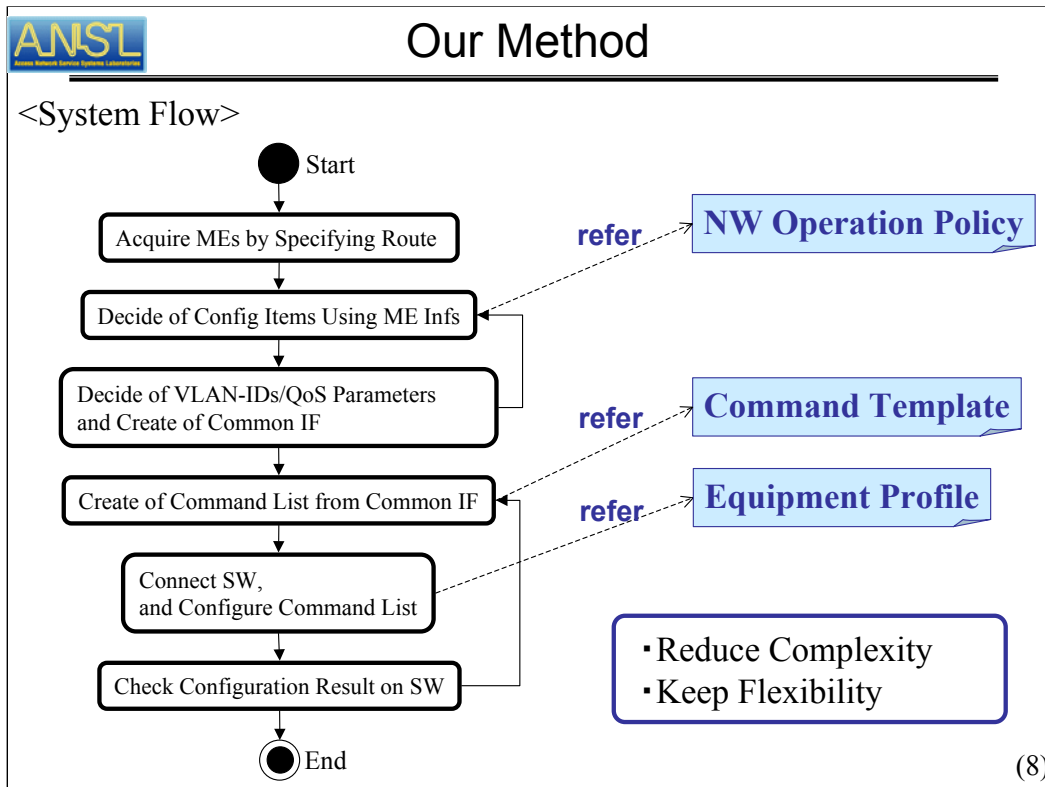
ANSL
Access Network Service Systems Laboratories

Our Method

<System Flow>

Start

Acquire MEs by Specifying Route

Decide of Config Items Using ME Infs

Decide of VLAN-IDs/QoS Parameters and Create of Common IF

Create of Command List from Common IF

Connect SW, and Configure Command List

Check Configuration Result on SW

End

refer

NW Operation Policy

refer

Command Template

refer

Equipment Profile

・Reduce Complexity
・Keep Flexibility

(8)